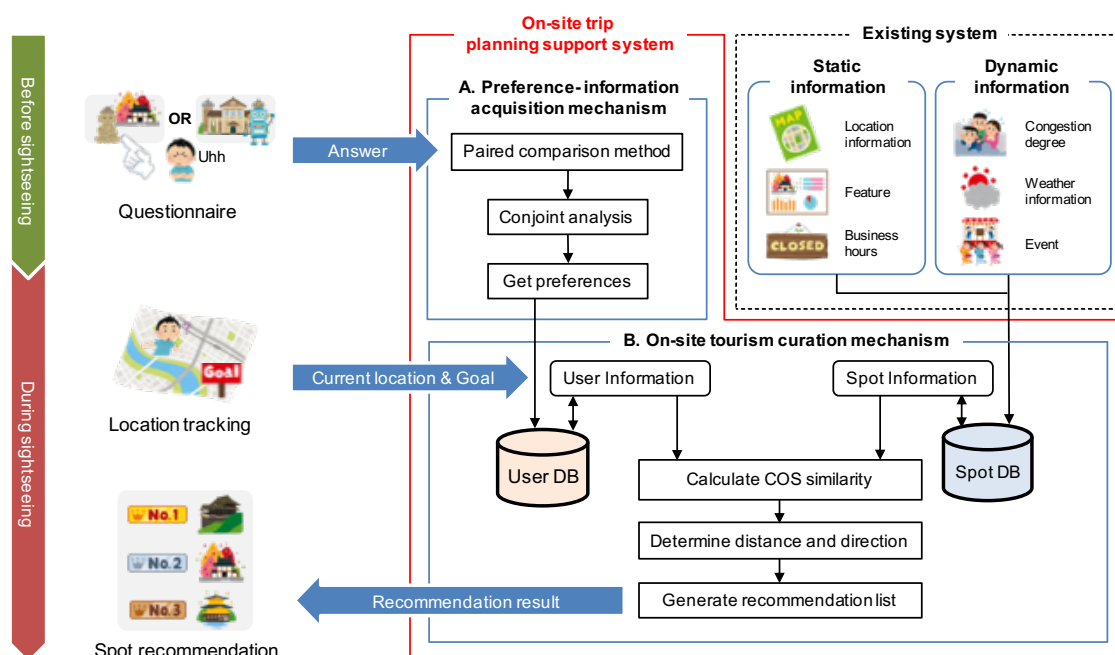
Before sightseeing

During sightseeing

OR

Uhh

Questionnaire

Answer

Goal

Location tracking

Current location & Goal

No.1

No.2

No.3

Spot recommendation

Recommendation result

On-site trip planning support system

A. Preference-information acquisition mechanism

Paired comparison method

Conjoint analysis

Get preferences

Existing system

Static information

MAP

Location information

Feature

CLOSED

Business hours

Dynamic information

Congestion degree

Weather information

Event

B. On-site tourism curation mechanism

User Information

Spot Information

User DB

Spot DB

Calculate COS similarity

Determine distance and direction

Generate recommendation list